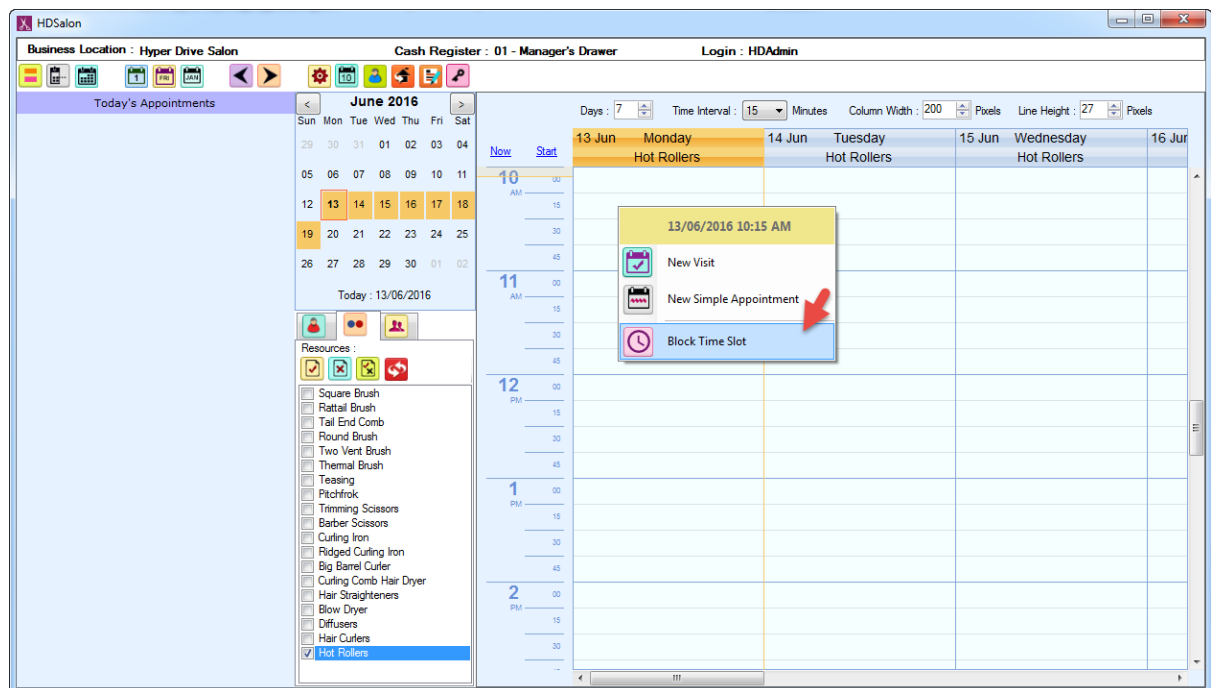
HDSalon

Business Location : Hyper Drive Salon
Cash Register : 01 - Manager's Drawer
Login : HDAdmin

Today's Appointments

June 2016

| Sun | Mon | Tue | Wed | Thu | Fri | Sat |
|---|---|---|---|---|---|---|
| 29 | 30 | 31 | 01 | 02 | 03 | 04 |
| 05 | 06 | 07 | 08 | 09 | 10 | 11 |
| 12 | 13 | 14 | 15 | 16 | 17 | 18 |
| 19 | 20 | 21 | 22 | 23 | 24 | 25 |
| 26 | 27 | 28 | 29 | 30 | 01 | 02 |

Today : 13/06/2016

Resources :

Square Brush
Rattail Brush
Tail End Comb
Round Brush
Two Vent Brush
Thermal Brush
Teasing
Pitchfrok
Trimming Scissors
Barber Scissors
Curling Iron
Ridged Curling Iron
Big Barrel Curler
Curling Comb Hair Dryer
Hair Straighteners
Blow Dryer
Diffusers
Hair Curlers
Hot Rollers

Days : 7 Time Interval : 15 Minutes Column Width : 200 Pixels Line Height : 27 Pixels

Now Start

13 Jun Monday Hot Rollers
14 Jun Tuesday Hot Rollers
15 Jun Wednesday Hot Rollers
16 Jur

10 AM 00 15 30 45
11 AM 00 15 30 45
12 PM 00 15 30 45
1 PM 00 15 30 45
2 PM 00 15 30

13/06/2016 10:15 AM
New Visit
New Simple Appointment
Block Time Slot